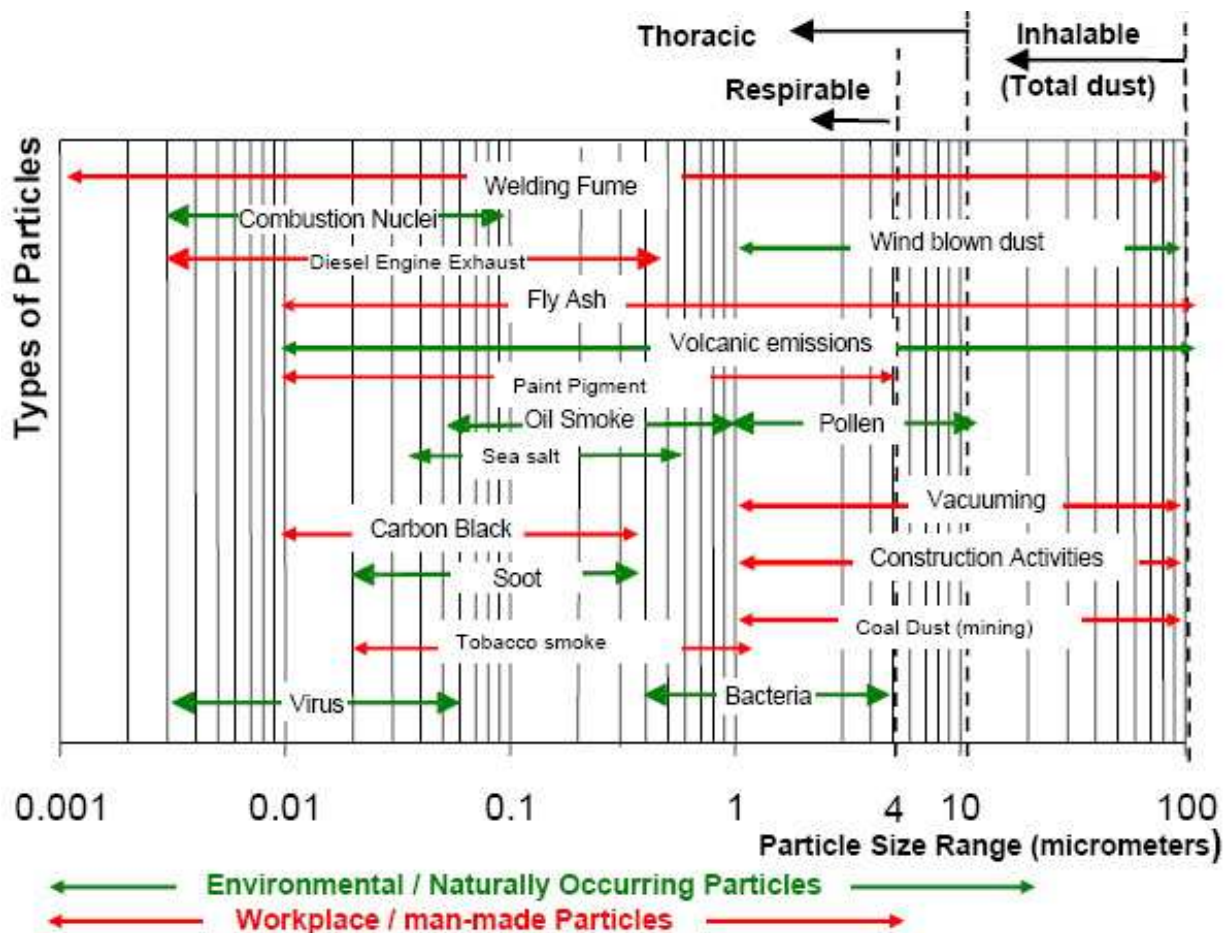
Thoracic

Inhalable (Total dust)

Respirable

Types of Particles

Welding Fume

Combustion Nuclei

Wind blown dust

Diesel Engine Exhaust

Fly Ash

Volcanic emissions

Paint Pigment

Oil Smoke

Pollen

Sea salt

Vacuuming

Carbon Black

Construction Activities

Soot

Coal Dust (mining)

Tobacco smoke

Virus

Bacteria

0.001 0.01 0.1 1 4 10 100

Particle Size Range (micrometers)

Environmental / Naturally Occurring Particles

Workplace / man-made Particles